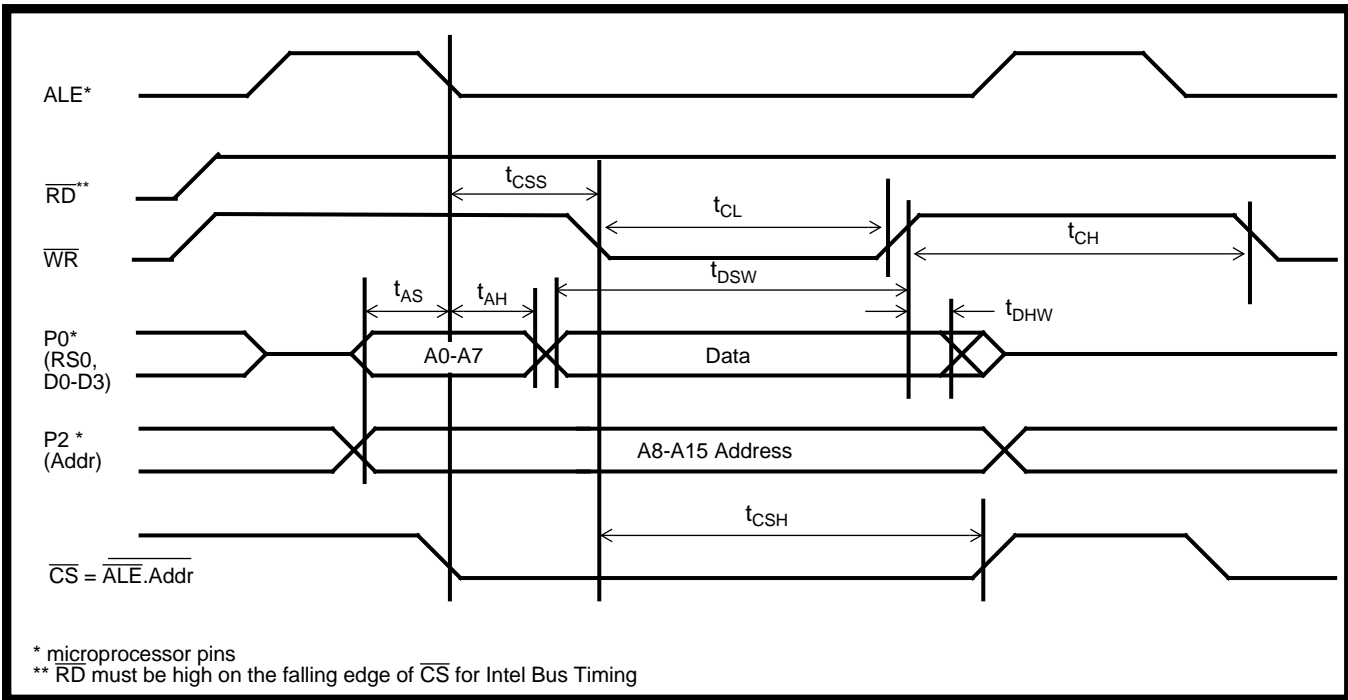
ALE*

$\overline{RD}$**

$\overline{WR}$

$t_{CSS}$

$t_{CL}$

$t_{CH}$

$t_{AS}$

$t_{AH}$

$t_{DSW}$

$t_{DHW}$

P0*
(RS0,
D0-D3)

A0-A7

Data

P2 *
(Addr)

A8-A15 Address

$t_{CSH}$

$\overline{CS} = \overline{\overline{ALE}.Addr}$

* microprocessor pins
** $\overline{RD}$ must be high on the falling edge of $\overline{CS}$ for Intel Bus Timing